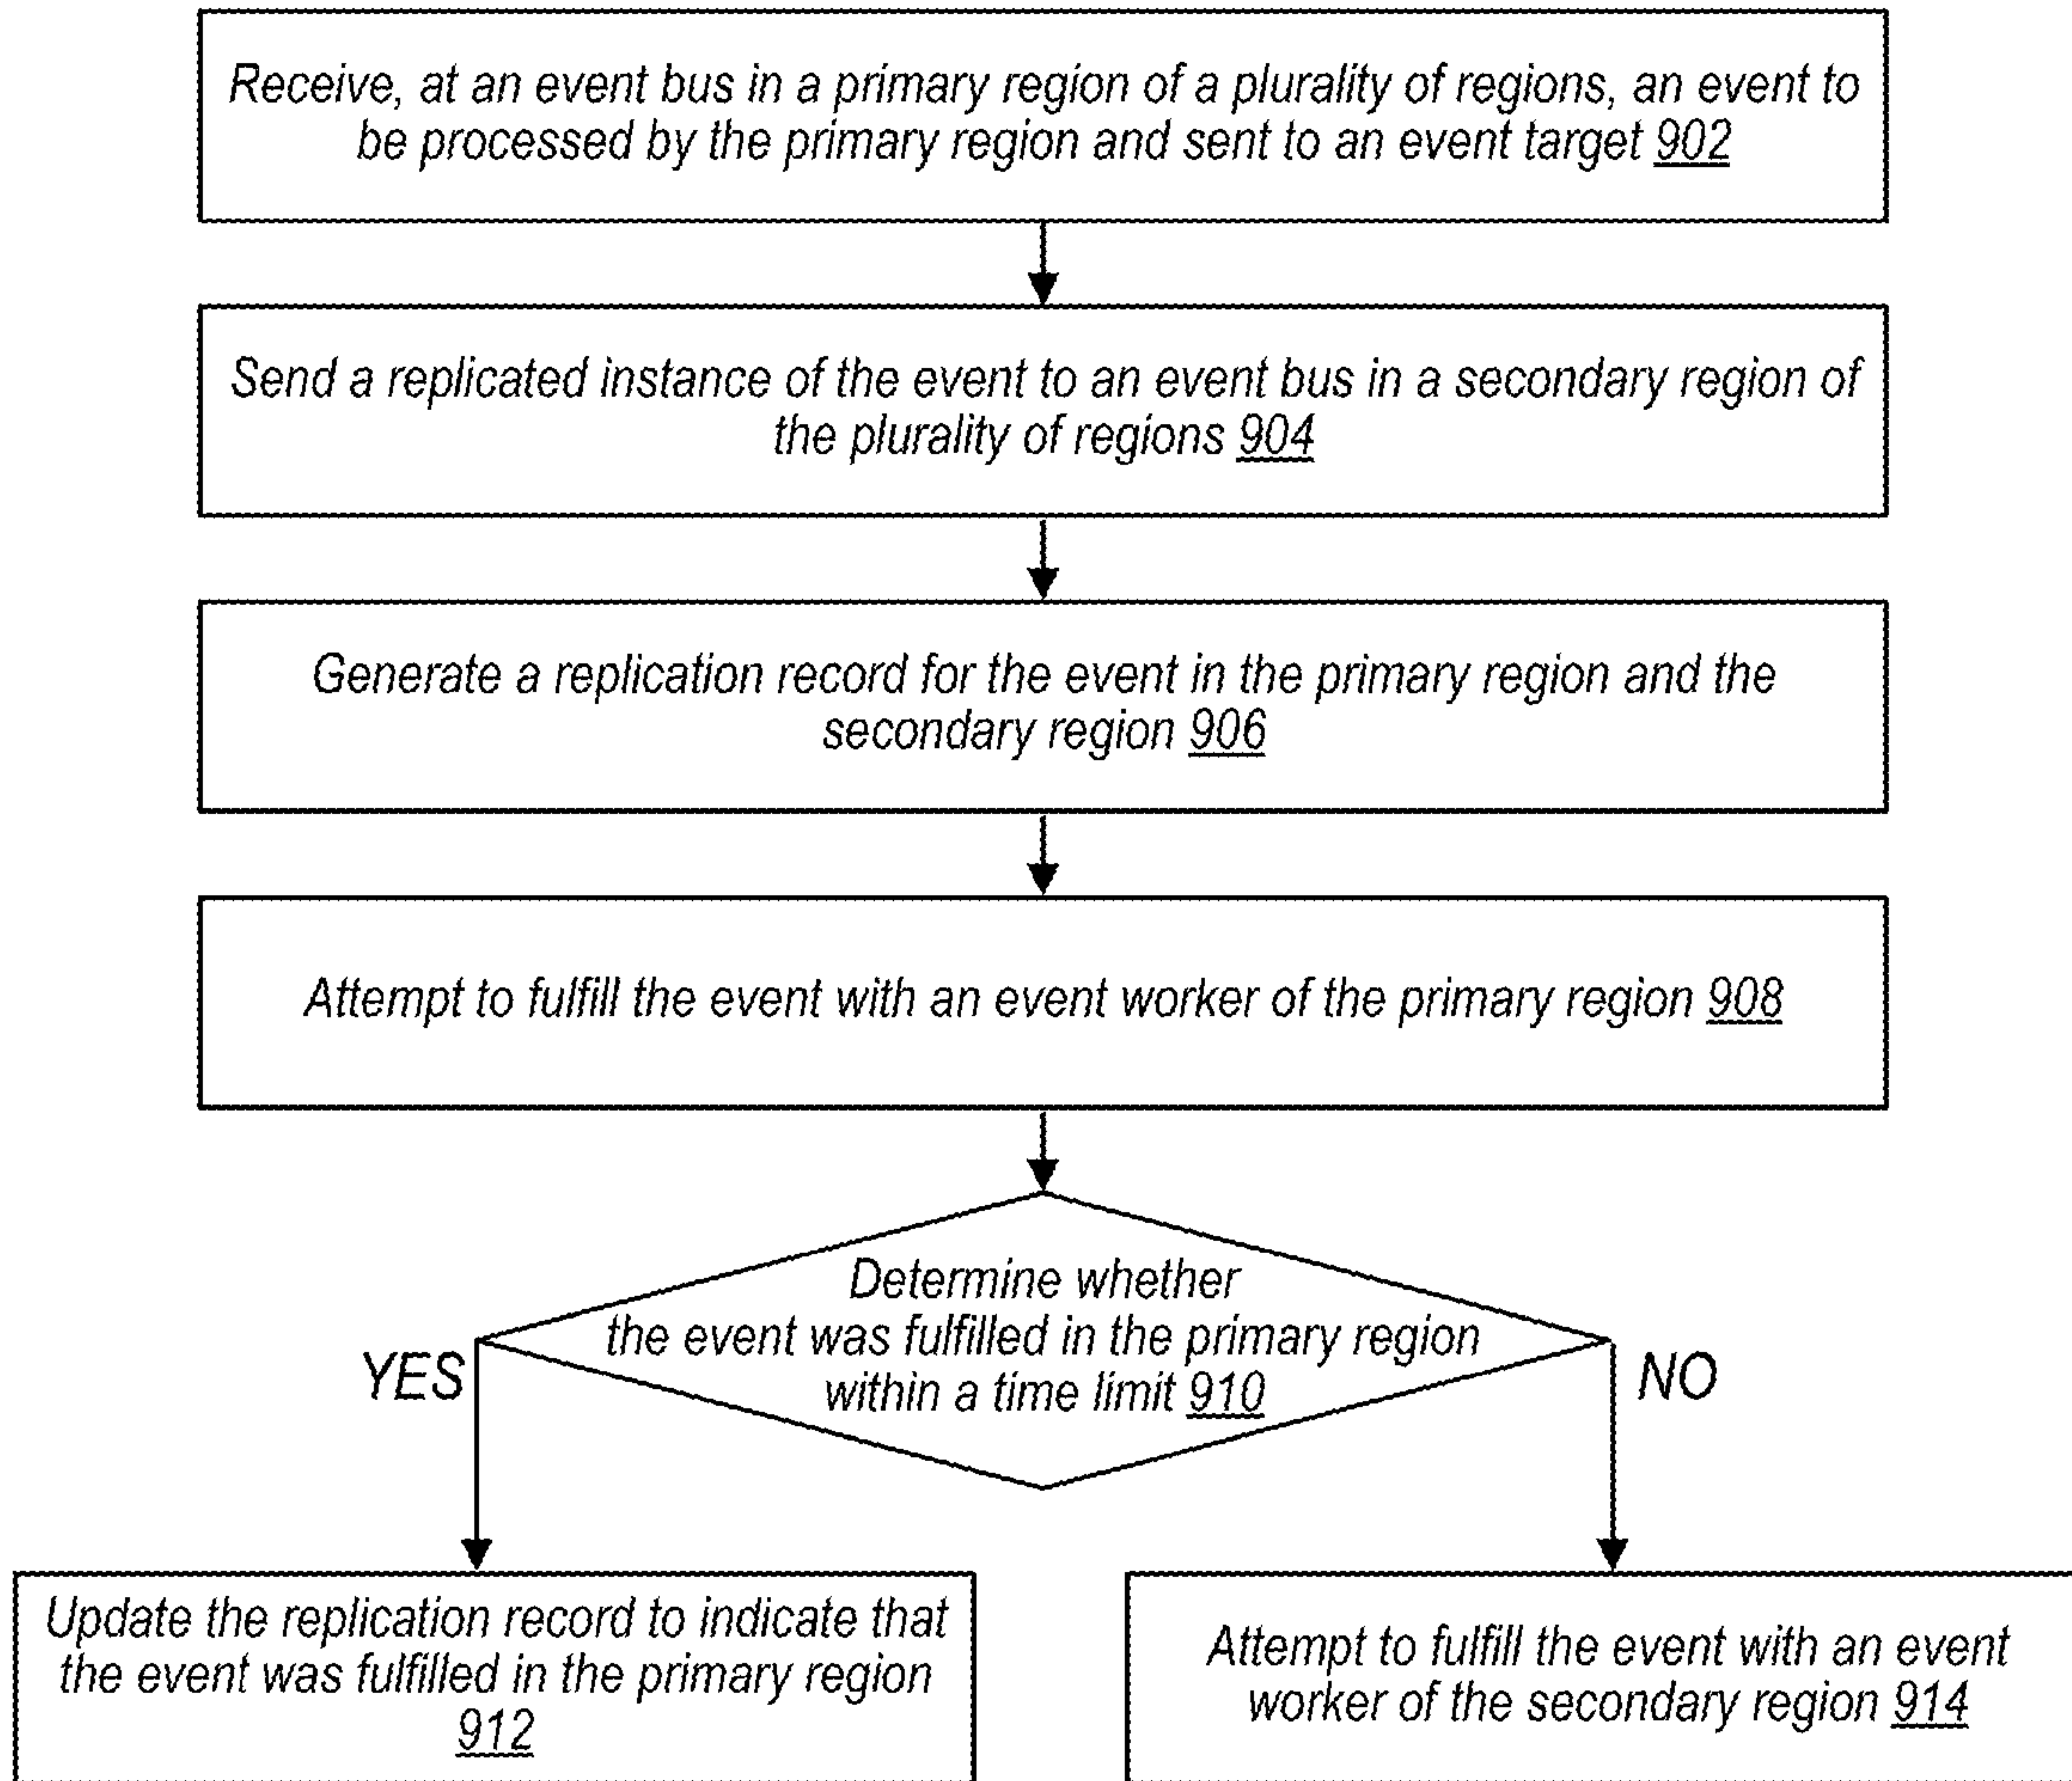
Receive, at an event bus in a primary region of a plurality of regions, an event to be processed by the primary region and sent to an event target 902

Send a replicated instance of the event to an event bus in a secondary region of the plurality of regions 904

Generate a replication record for the event in the primary region and the secondary region 906

Attempt to fulfill the event with an event worker of the primary region 908

Determine whether the event was fulfilled in the primary region within a time limit 910

YES

NO

Update the replication record to indicate that the event was fulfilled in the primary region 912

Attempt to fulfill the event with an event worker of the secondary region 914